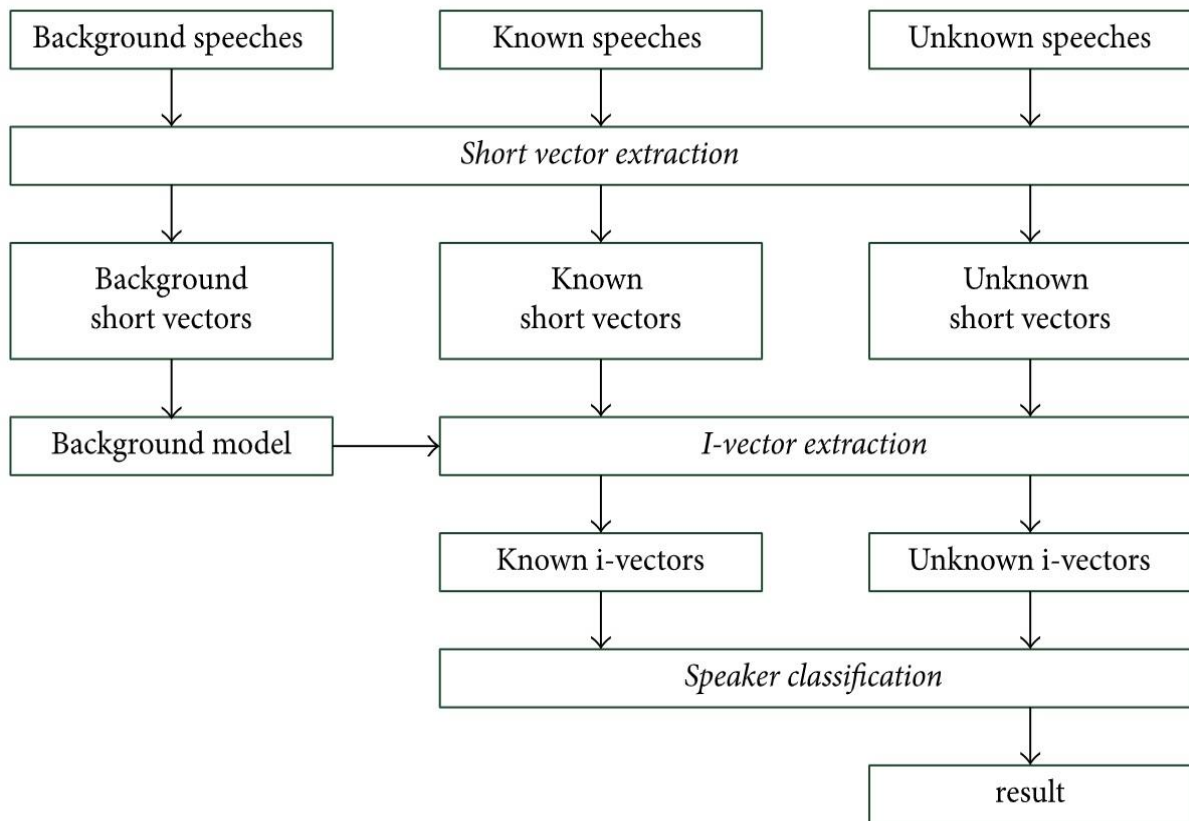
Background speeches

Known speeches

Unknown speeches

Short vector extraction

Background short vectors

Known short vectors

Unknown short vectors

Background model

I-vector extraction

Known i-vectors

Unknown i-vectors

Speaker classification

result